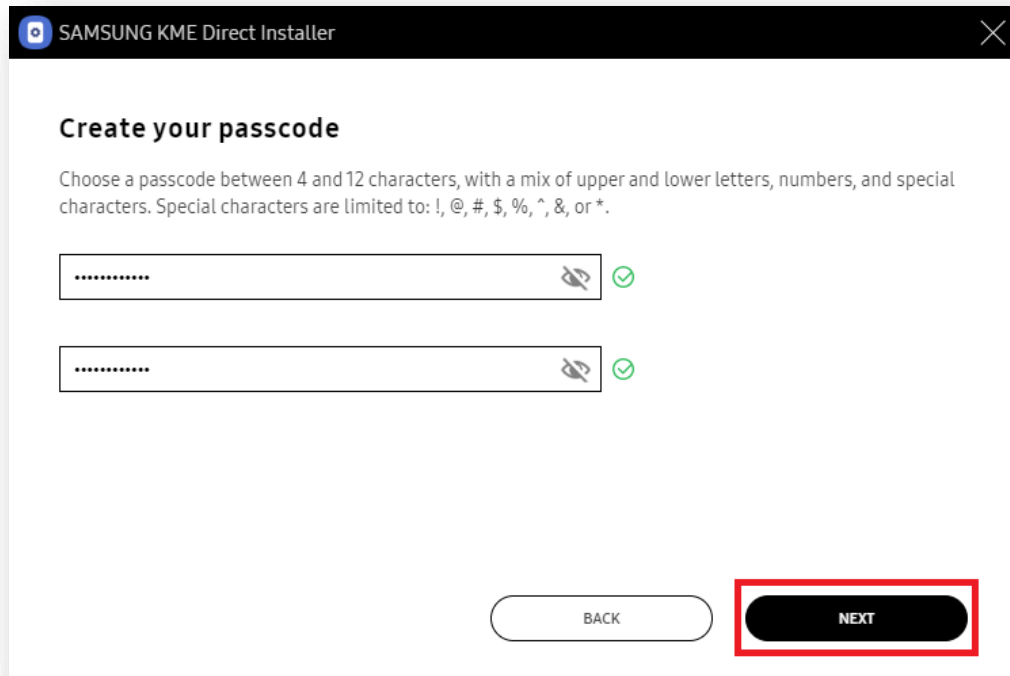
SAMSUNG KME Direct Installer

Create your passcode

Choose a passcode between 4 and 12 characters, with a mix of upper and lower letters, numbers, and special characters. Special characters are limited to: !, @, #, $, %, ^, &, or *.

••••••••••••

••••••••••••

BACK

NEXT